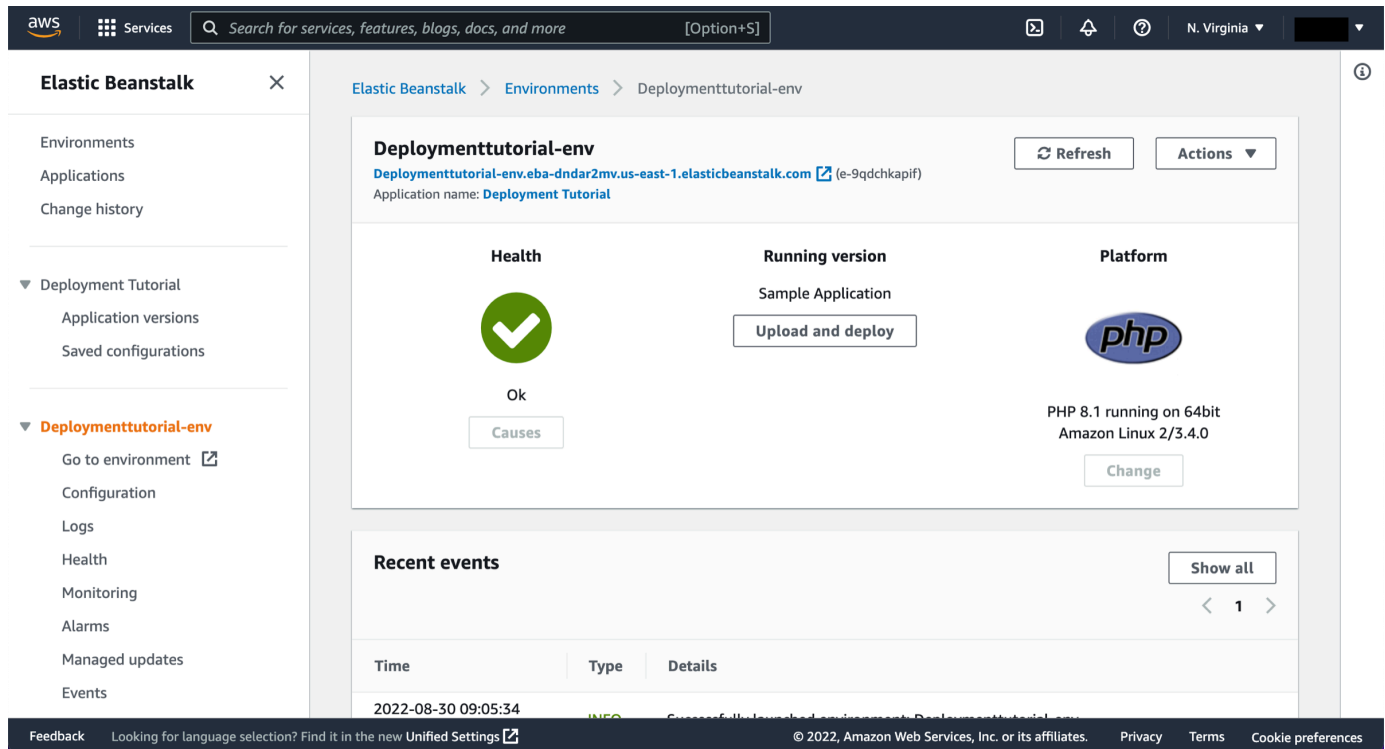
aws Services Search for services, features, blogs, docs, and more [Option+S]

N. Virginia

Elastic Beanstalk

Environments
Applications
Change history

Deployment Tutorial
Application versions
Saved configurations

Deploymenttutorial-env
Go to environment
Configuration
Logs
Health
Monitoring
Alarms
Managed updates
Events

Elastic Beanstalk > Environments > Deploymenttutorial-env

Deploymenttutorial-env
Deploymenttutorial-env.eba-dndar2mv.us-east-1.elasticbeanstalk.com (e-9qdchkapif)
Application name: Deployment Tutorial

Refresh
Actions

Health
Ok
Causes

Running version
Sample Application
Upload and deploy

Platform
php
PHP 8.1 running on 64bit Amazon Linux 2/3.4.0
Change

Recent events
Show all
1

| Time | Type | Details |
|---|---|---|
| 2022-08-30 09:05:34 | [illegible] | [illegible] |

Feedback Looking for language selection? Find it in the new Unified Settings
© 2022, Amazon Web Services, Inc. or its affiliates. Privacy Terms Cookie preferences